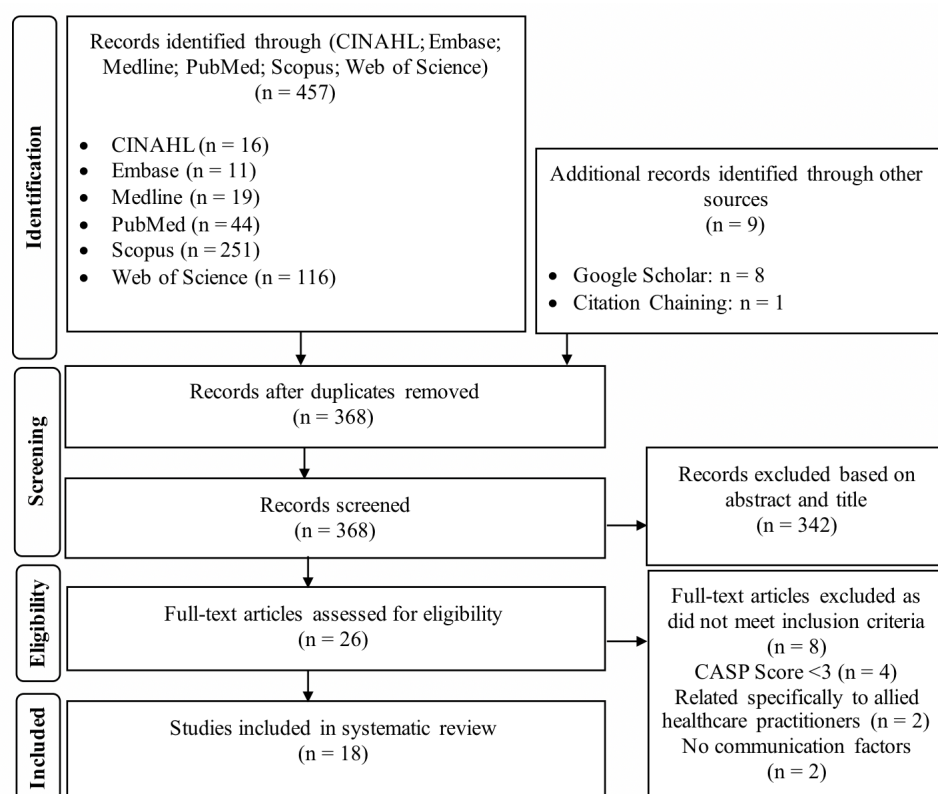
Identification

Records identified through (CINAHL; Embase; Medline; PubMed; Scopus; Web of Science) (n = 457)

- CINAHL (n = 16)
- Embase (n = 11)
- Medline (n = 19)
- PubMed (n = 44)
- Scopus (n = 251)
- Web of Science (n = 116)

Additional records identified through other sources (n = 9)

- Google Scholar: n = 8
- Citation Chaining: n = 1

Screening

Records after duplicates removed (n = 368)

Records screened (n = 368)

Records excluded based on abstract and title (n = 342)

Eligibility

Full-text articles assessed for eligibility (n = 26)

Full-text articles excluded as did not meet inclusion criteria (n = 8)
CASP Score <3 (n = 4)
Related specifically to allied healthcare practitioners (n = 2)
No communication factors (n = 2)

Included

Studies included in systematic review (n = 18)